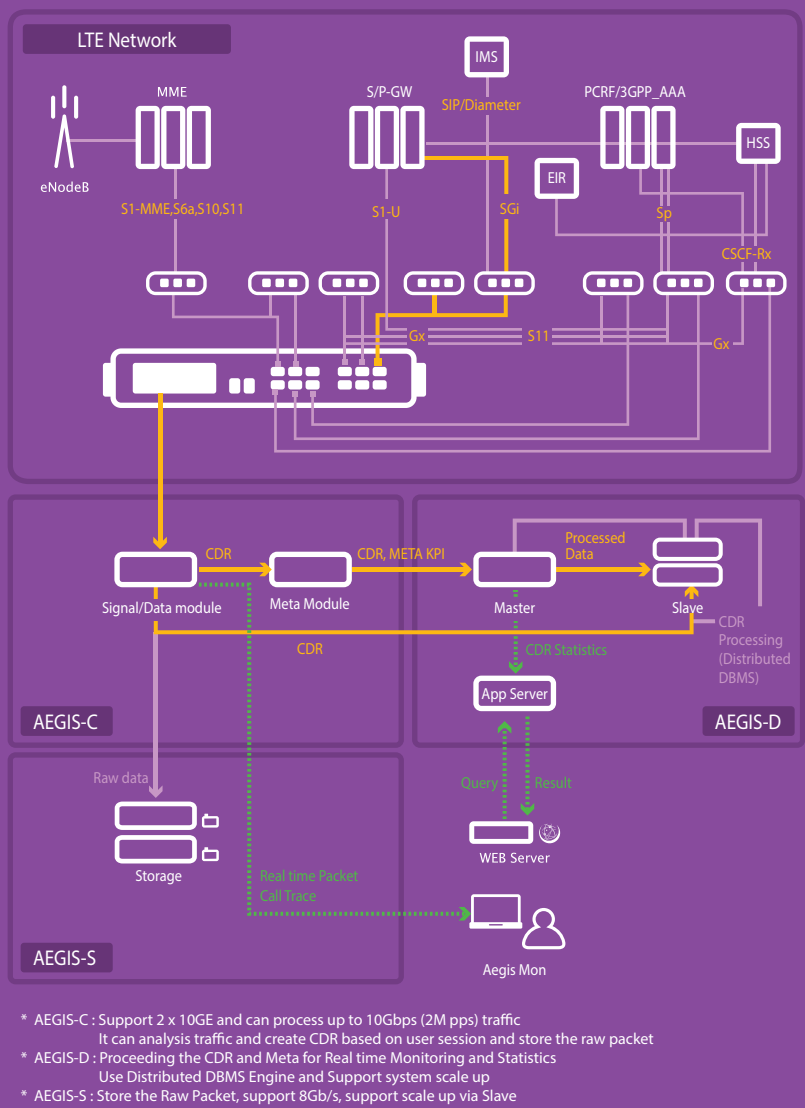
LTE Network

IMS

SIP/Diameter

MME

S/P-GW

PCRF/3GPP_AAA

HSS

EIR

eNodeB

S1-MME,S6a,S10,S11

S1-U

SGi

Sp

CSCF-Rx

Gx

S11

Gx

CDR

CDR, META KPI

Processed Data

Signal/Data module

Meta Module

Master

Slave

CDR

CDR Statistics

CDR Processing (Distributed DBMS)

App Server

AEGIS-C

AEGIS-D

Raw data

Query

Result

Storage

WEB Server

Real time Packet Call Trace

AEGIS-S

Aegis Mon

* AEGIS-C : Support 2 x 10GE and can process up to 10Gbps (2M pps) traffic
It can analysis traffic and create CDR based on user session and store the raw packet
* AEGIS-D : Proceeding the CDR and Meta for Real time Monitoring and Statistics
Use Distributed DBMS Engine and Support system scale up
* AEGIS-S : Store the Raw Packet, support 8Gb/s, support scale up via Slave